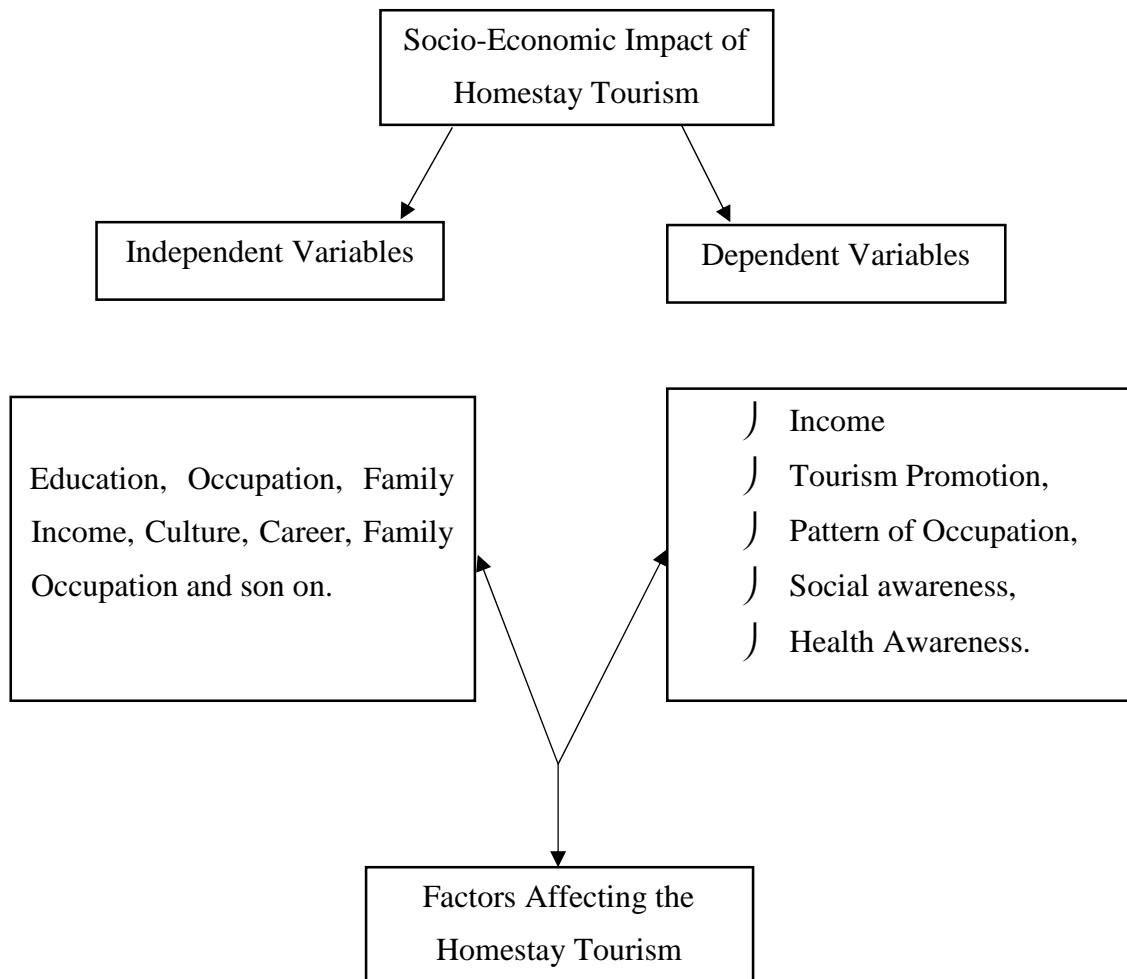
Socio-Economic Impact of Homestay Tourism

Independent Variables

Dependent Variables

Education, Occupation, Family Income, Culture, Career, Family Occupation and son on.

Income
Tourism Promotion,
Pattern of Occupation,
Social awareness,
Health Awareness.

Factors Affecting the Homestay Tourism